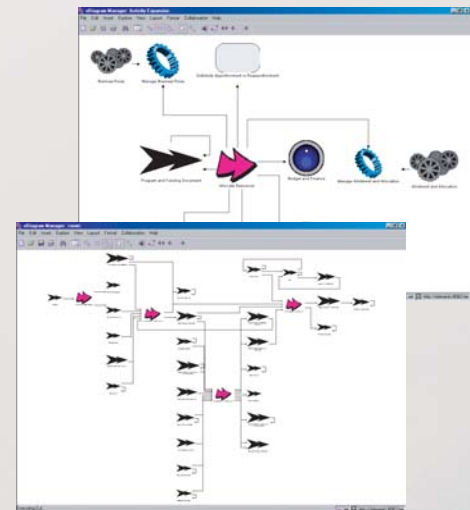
eDiagram Manager: Activity Expansion
File Edit Insert Explore View Layout Format Collaboration Help
Business Rules
Manage Business Rules
Distribute Apportionment to Program Account
Program and Funding Document
Allocate Resources
Budget and Finance
Manage Allotment and Allocation
Allotment and Allocation
eDiagram Manager: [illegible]
File Edit Insert Explore View Layout Format Collaboration Help